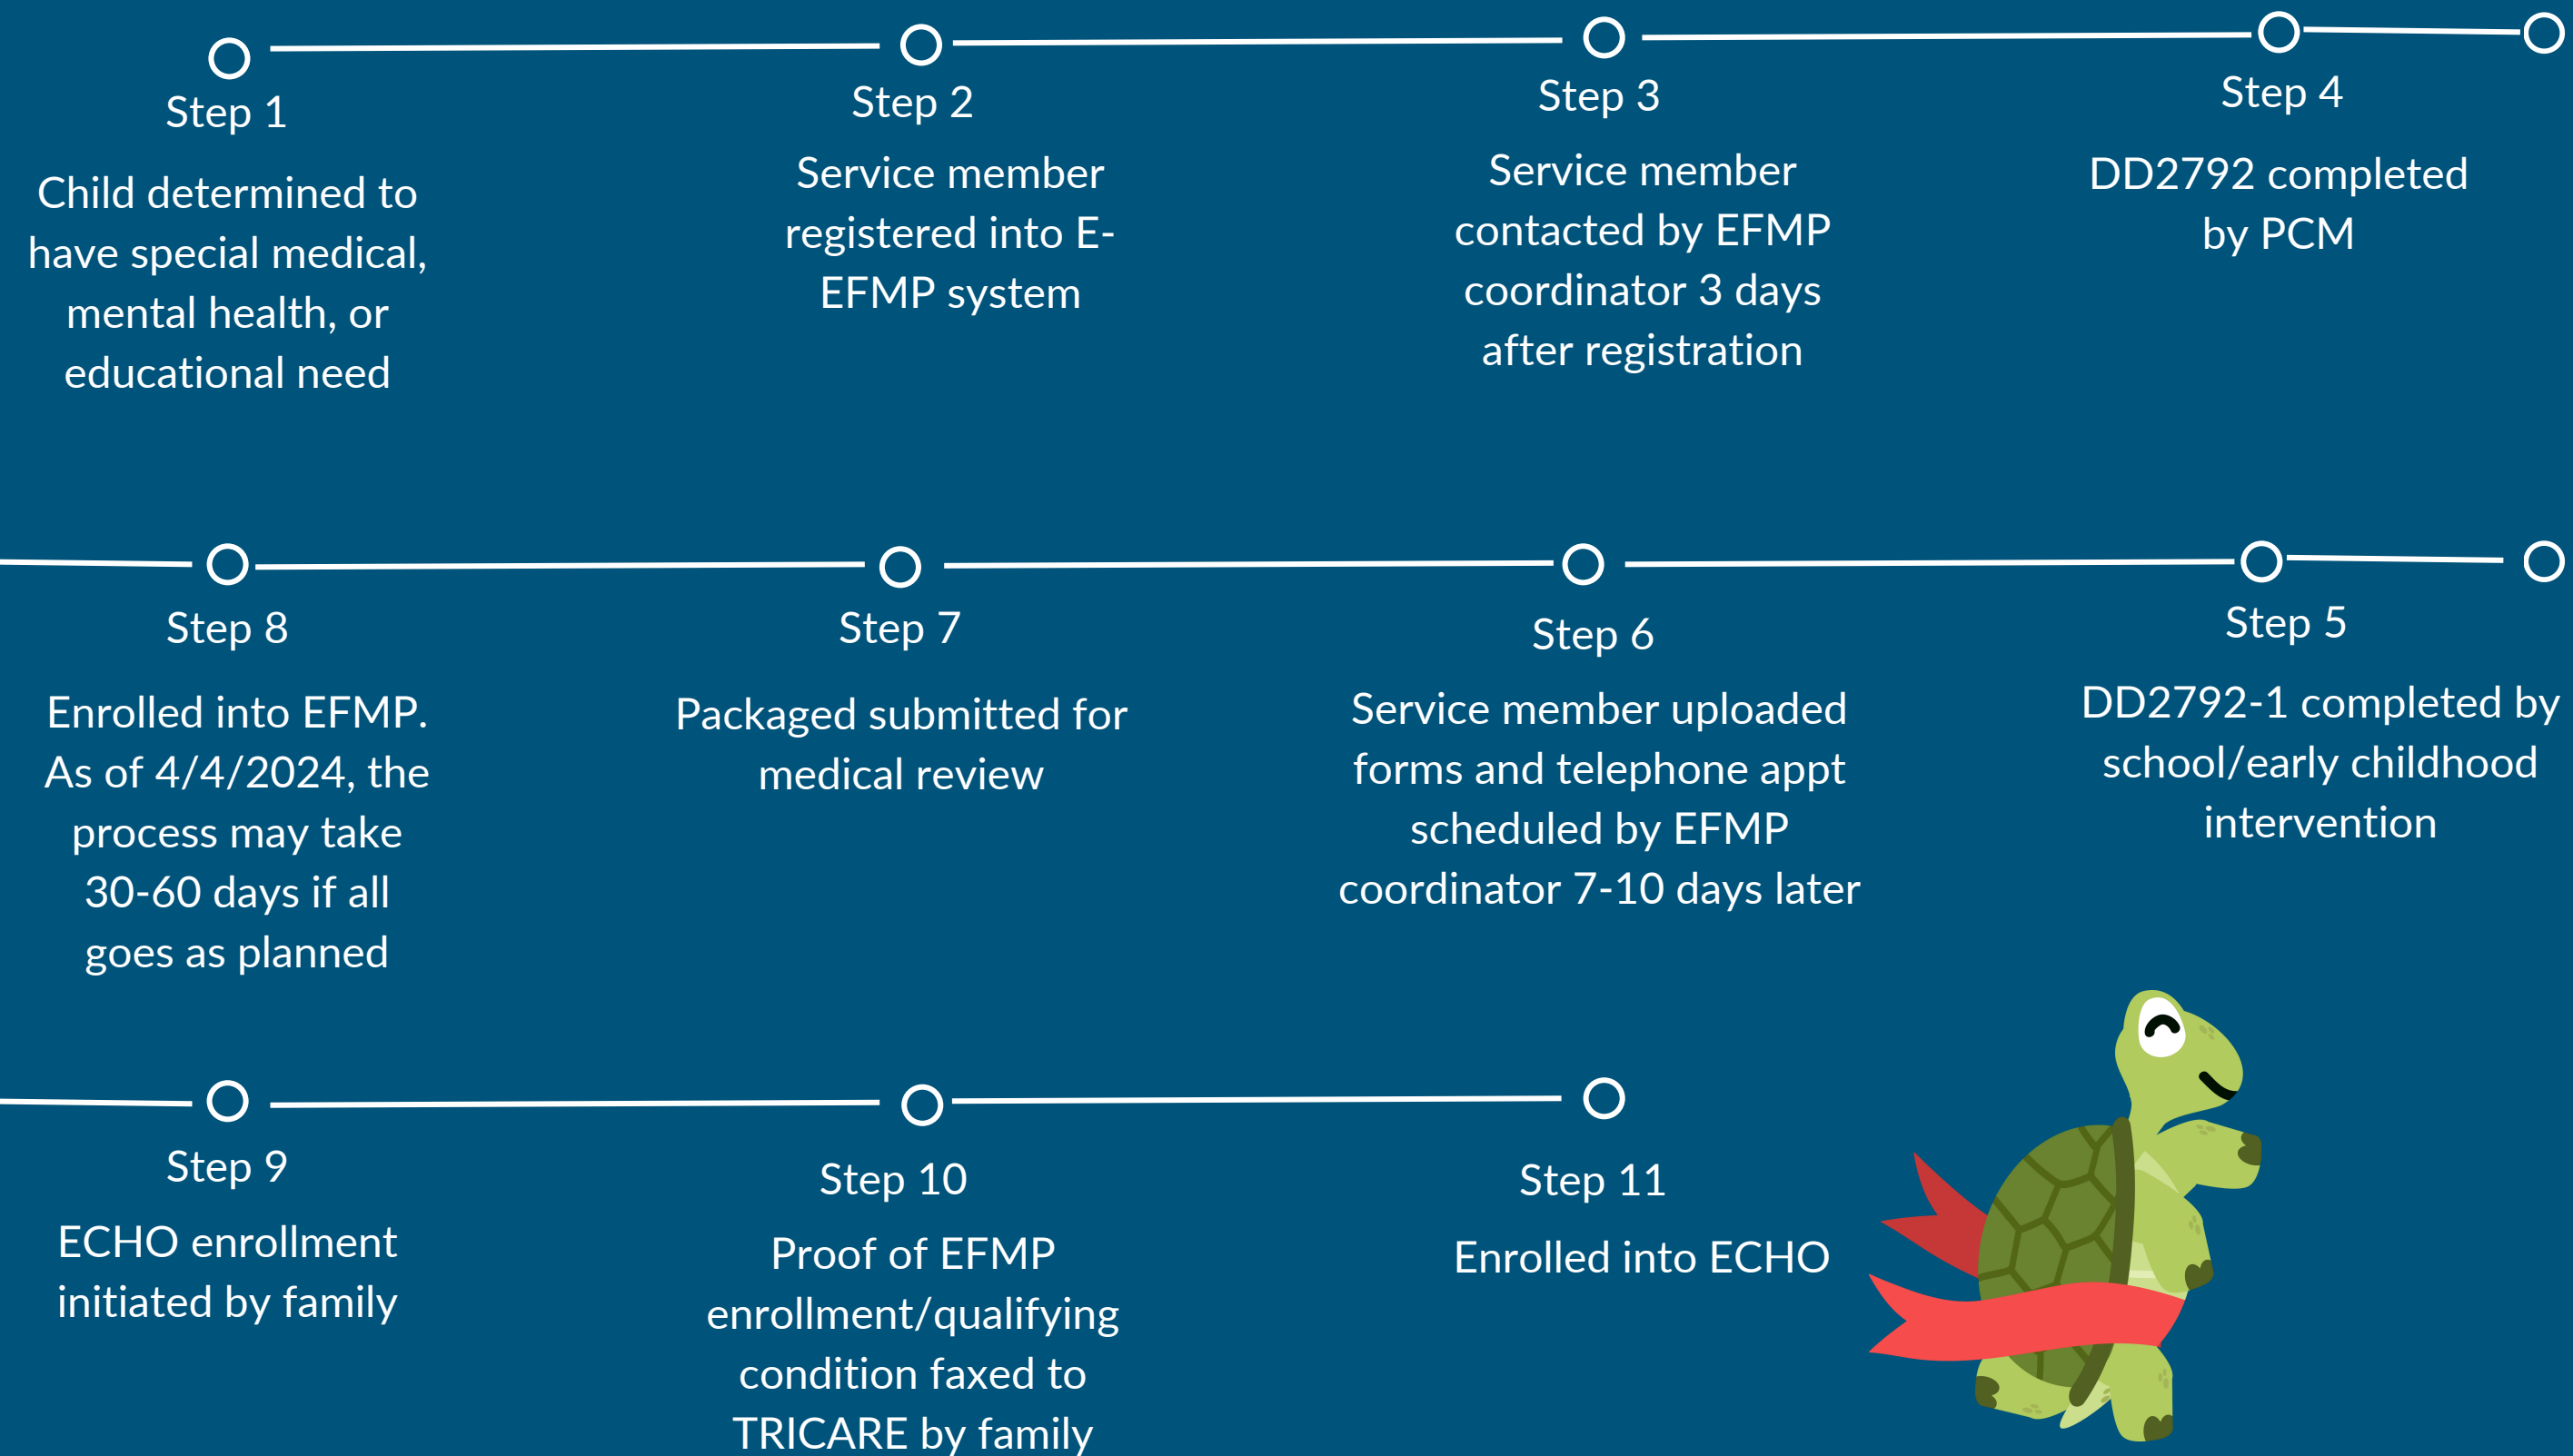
Step 1

Child determined to have special medical, mental health, or educational need

Step 2

Service member registered into E-EFMP system

Step 3

Service member contacted by EFMP coordinator 3 days after registration

Step 4

DD2792 completed by PCM

Step 8

Enrolled into EFMP. As of 4/4/2024, the process may take 30-60 days if all goes as planned

Step 7

Packaged submitted for medical review

Step 6

Service member uploaded forms and telephone appt scheduled by EFMP coordinator 7-10 days later

Step 5

DD2792-1 completed by school/early childhood intervention

Step 9

ECHO enrollment initiated by family

Step 10

Proof of EFMP enrollment/qualifying condition faxed to TRICARE by family

Step 11

Enrolled into ECHO